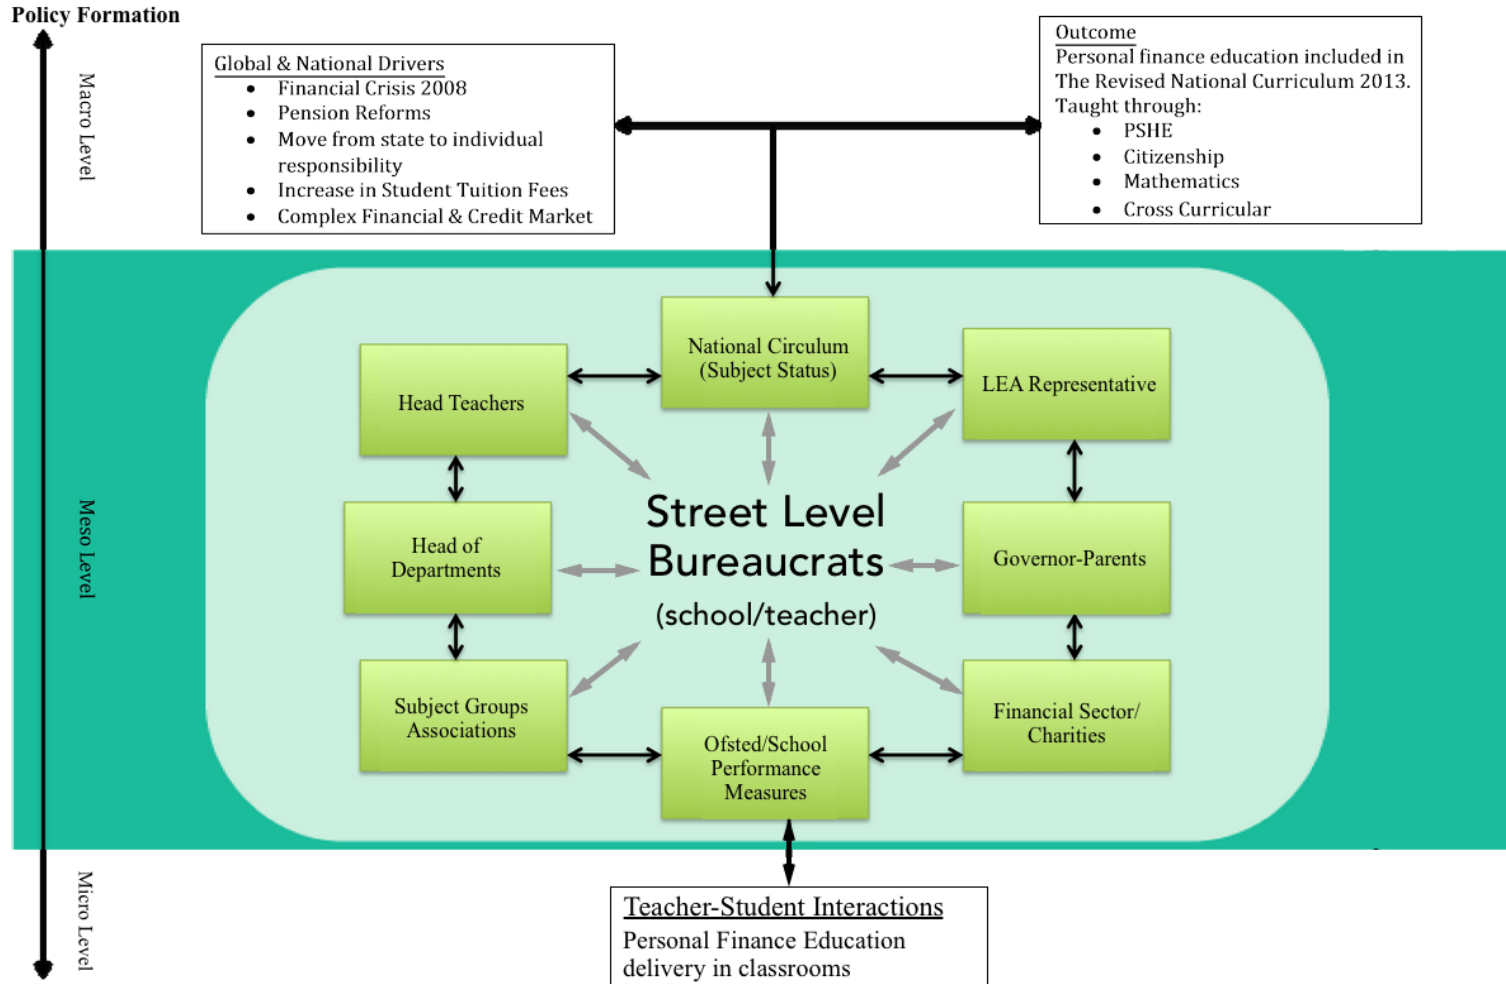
Policy Formation

Macro Level

Global & National Drivers
- Financial Crisis 2008
- Pension Reforms
- Move from state to individual responsibility
- Increase in Student Tuition Fees
- Complex Financial & Credit Market

Outcome
Personal finance education included in The Revised National Curriculum 2013. Taught through:
- PSHE
- Citizenship
- Mathematics
- Cross Curricular

Meso Level

Head Teachers

National Circulum (Subject Status)

LEA Representative

Head of Departments

Street Level Bureaucrats (school/teacher)

Governor-Parents

Subject Groups Associations

Ofsted/School Performance Measures

Financial Sector/ Charities

Micro Level

Teacher-Student Interactions
Personal Finance Education delivery in classrooms